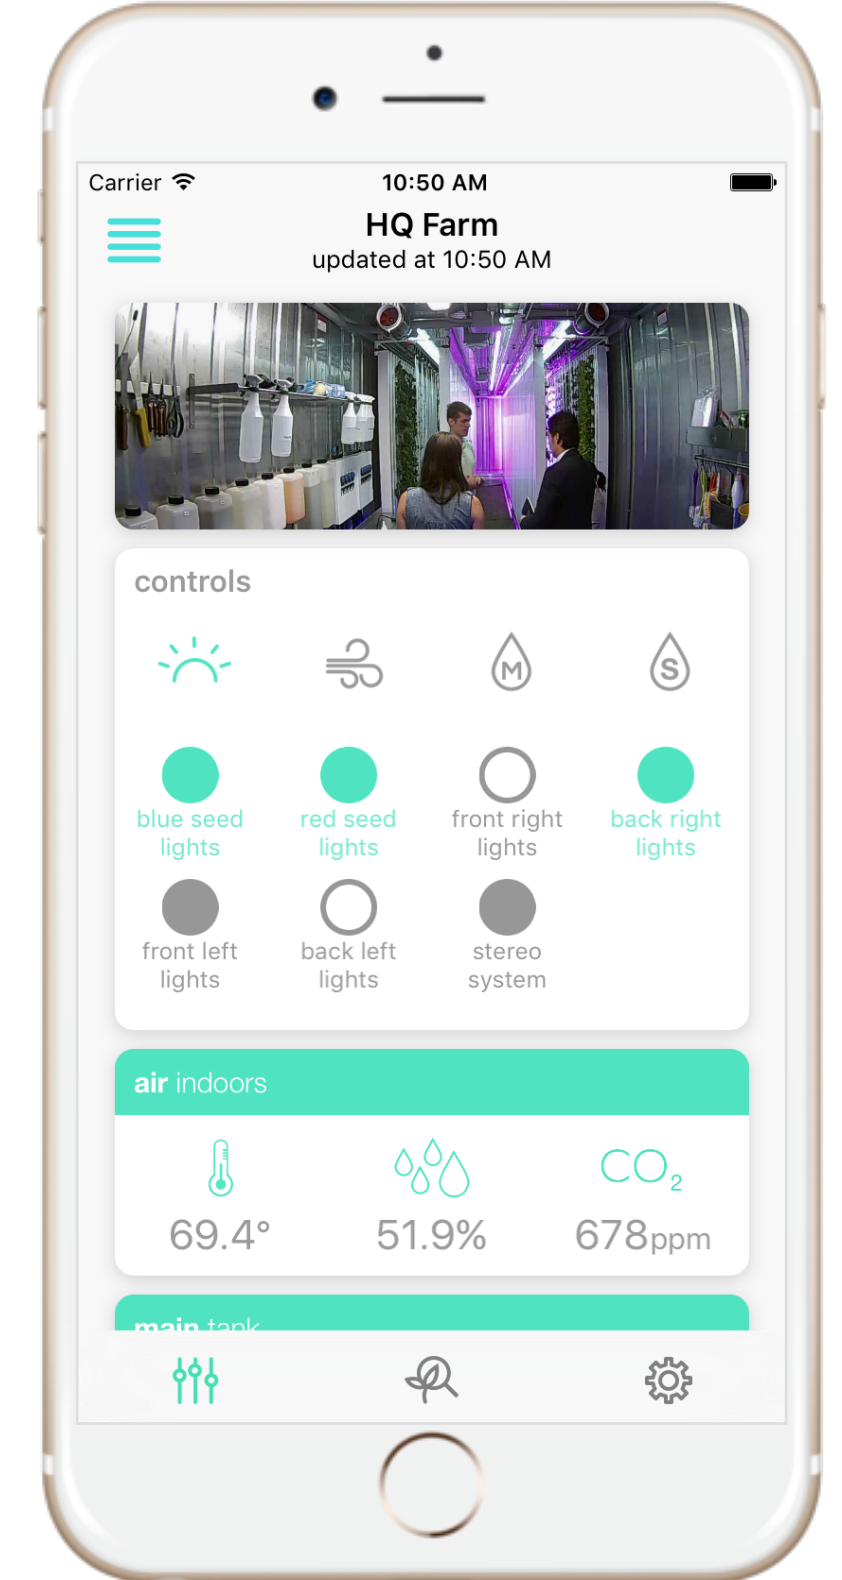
Carrier
10:50 AM

HQ Farm
updated at 10:50 AM

controls

M

S

blue seed lights

red seed lights

front right lights

back right lights

front left lights

back left lights

stereo system

air indoors

$CO_2$

69.4°

51.9%

678ppm

main tank